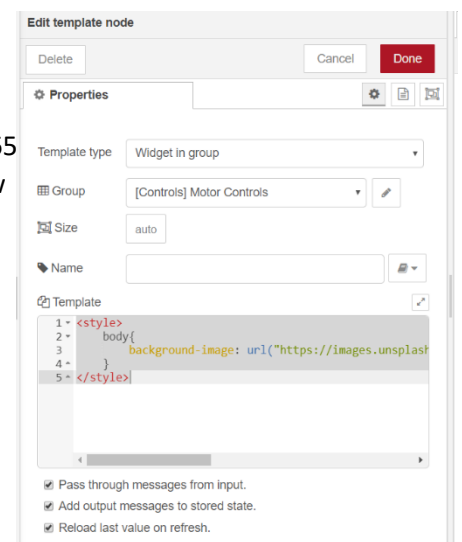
Edit template node

Delete

Cancel

Done

Properties

Template type Widget in group

Group [Controls] Motor Controls

Size auto

Name

Template

1 <style>
2 body{
3 background-image: url("https://images.unsplash
4 }
5 </style>

Pass through messages from input.

Add output messages to stored state.

Reload last value on refresh.